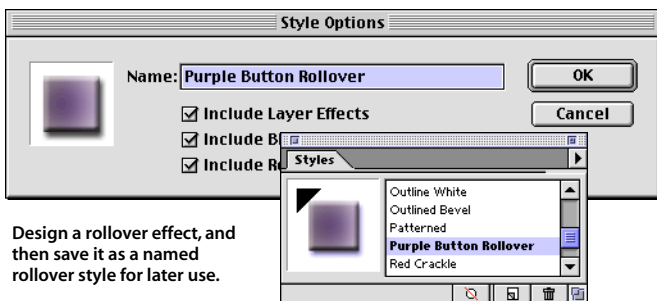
Style Options

Name: Purple Button Rollover

OK

Cancel

☑ Include Layer Effects

☑ Include B

☑ Include R

Styles

Outline White
Outlined Bevel
Patterned
Purple Button Rollover
Red Crackle

Design a rollover effect, and then save it as a named rollover style for later use.